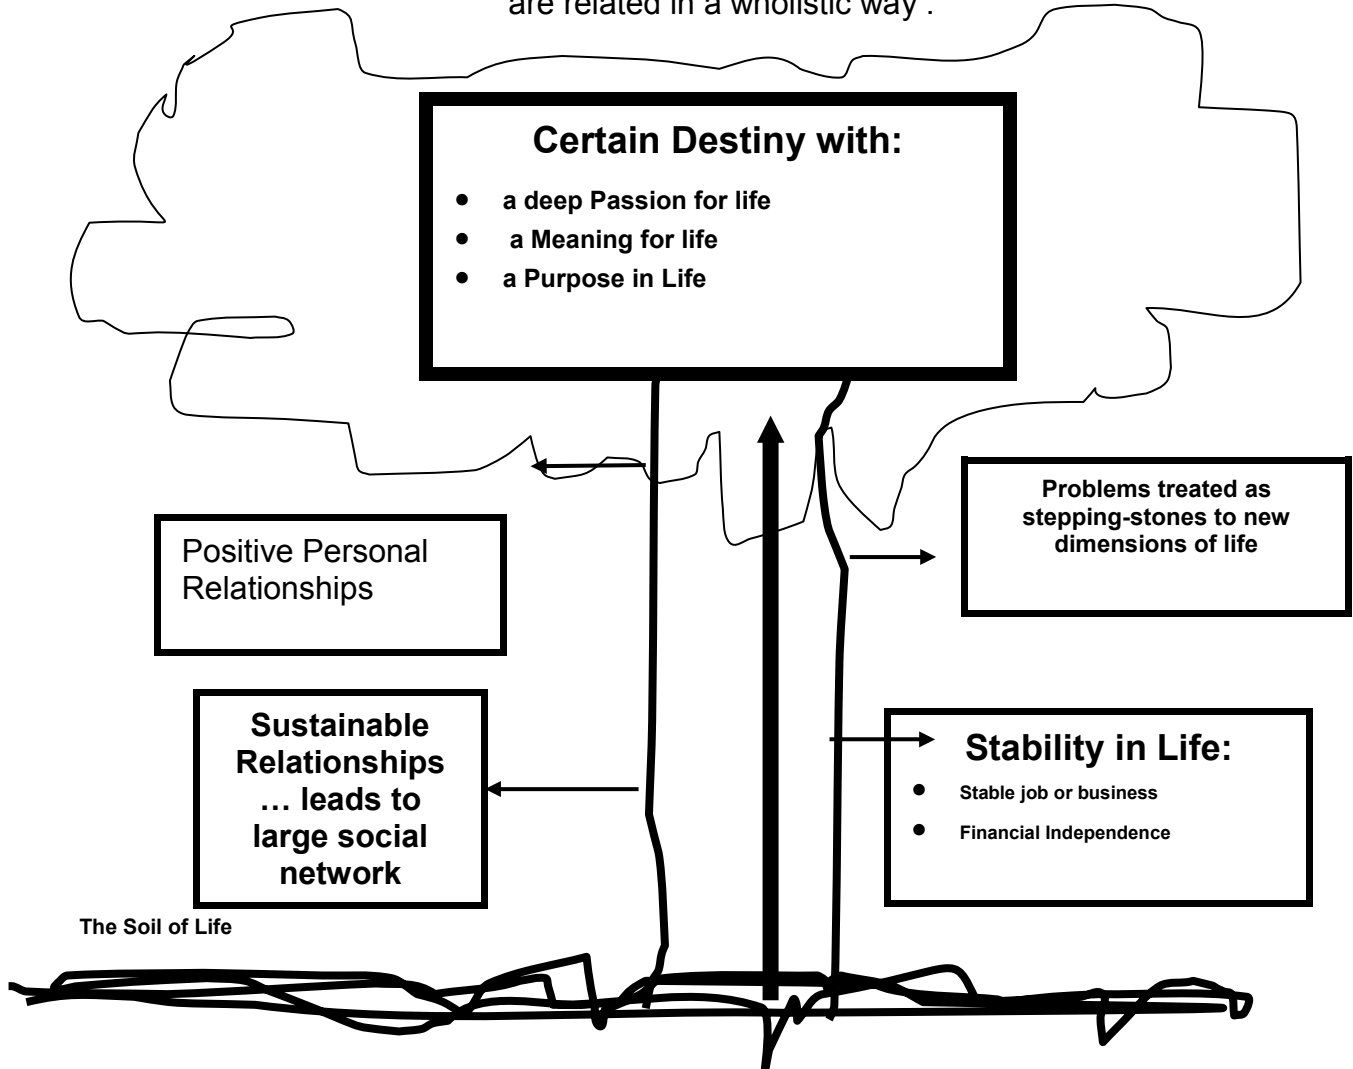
are related in a wholistic way .

Certain Destiny with:

- a deep Passion for life
- a Meaning for life
- a Purpose in Life

Problems treated as stepping-stones to new dimensions of life

Positive Personal Relationships

Sustainable Relationships … leads to large social network

Stability in Life:

- Stable job or business
- Financial Independence

The Soil of Life